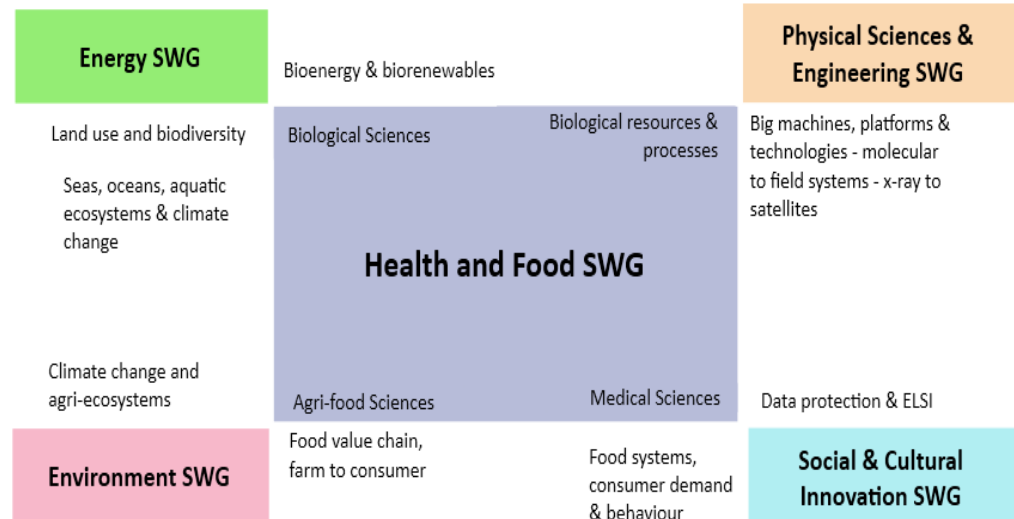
Energy SWG

Bioenergy & biorenewables

Physical Sciences & Engineering SWG

Land use and biodiversity

Biological Sciences

Biological resources & processes

Big machines, platforms & technologies - molecular to field systems - x-ray to satellites

Seas, oceans, aquatic ecosystems & climate change

Health and Food SWG

Climate change and agri-ecosystems

Agri-food Sciences

Medical Sciences

Data protection & ELSI

Environment SWG

Food value chain, farm to consumer

Food systems, consumer demand & behaviour

Social & Cultural Innovation SWG